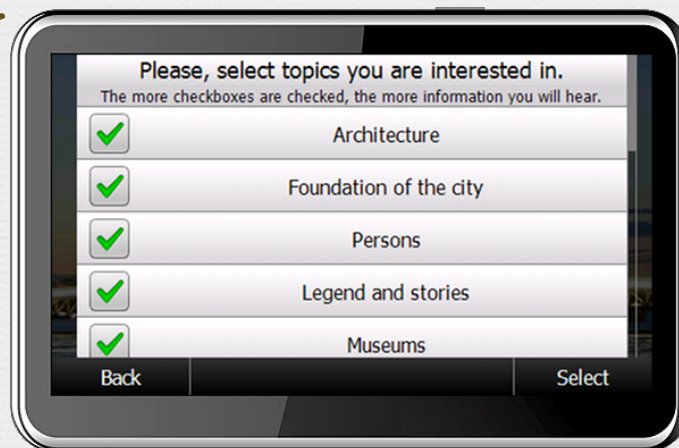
Please, select topics you are interested in.
The more checkboxes are checked, the more information you will hear.

Architecture

Foundation of the city

Persons

Legend and stories

Museums

Back

Select